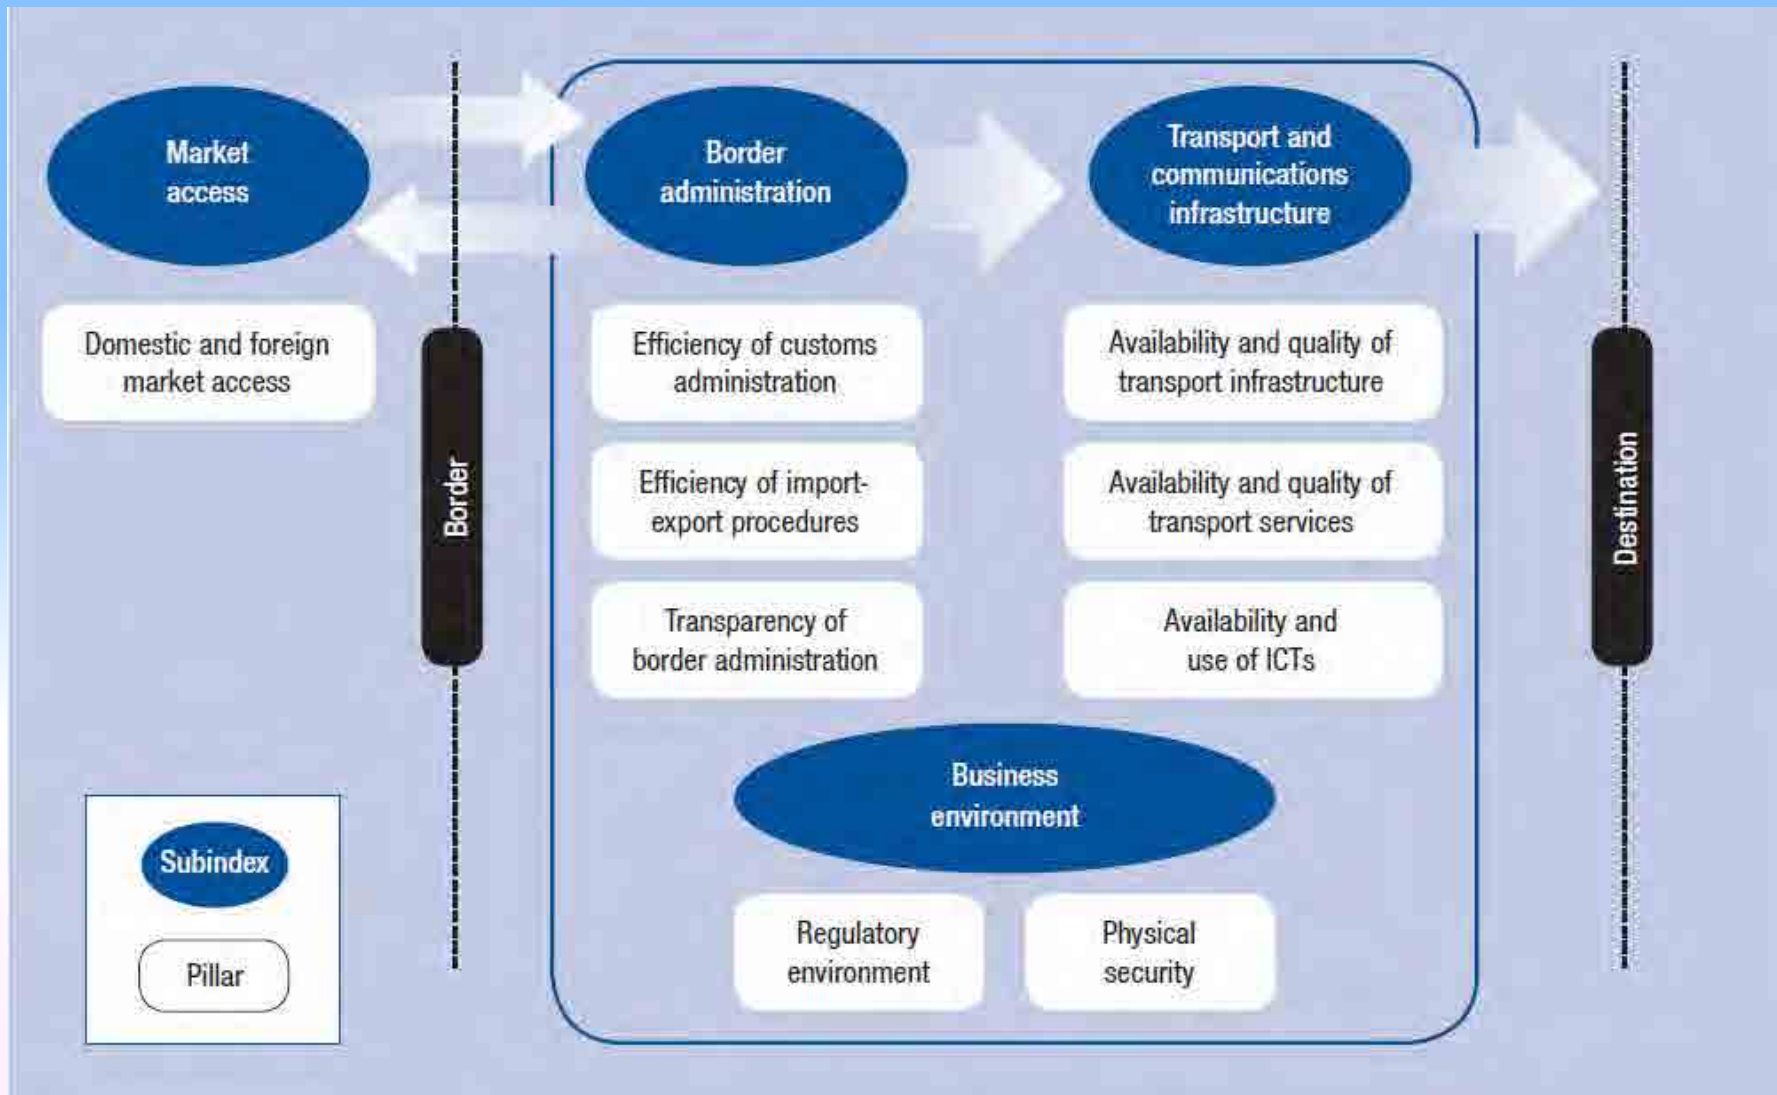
Market access

Domestic and foreign market access

Border

Border administration

Efficiency of customs administration

Efficiency of import-export procedures

Transparency of border administration

Transport and communications infrastructure

Availability and quality of transport infrastructure

Availability and quality of transport services

Availability and use of ICTs

Destination

Business environment

Regulatory environment

Physical security

Subindex

Pillar